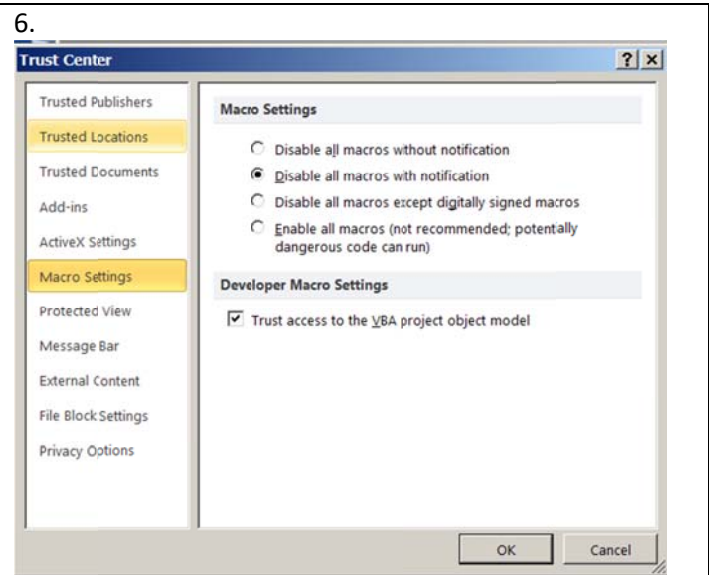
6.

Trust Center

?

Trusted Publishers
Trusted Locations
Trusted Documents
Add-ins
ActiveX Settings
Macro Settings
Protected View
Message Bar
External Content
File Block Settings
Privacy Options

Macro Settings

Disable all macros without notification
Disable all macros with notification
Disable all macros except digitally signed macros
Enable all macros (not recommended; potentially dangerous code can run)

Developer Macro Settings

Trust access to the VBA project object model

OK
Cancel